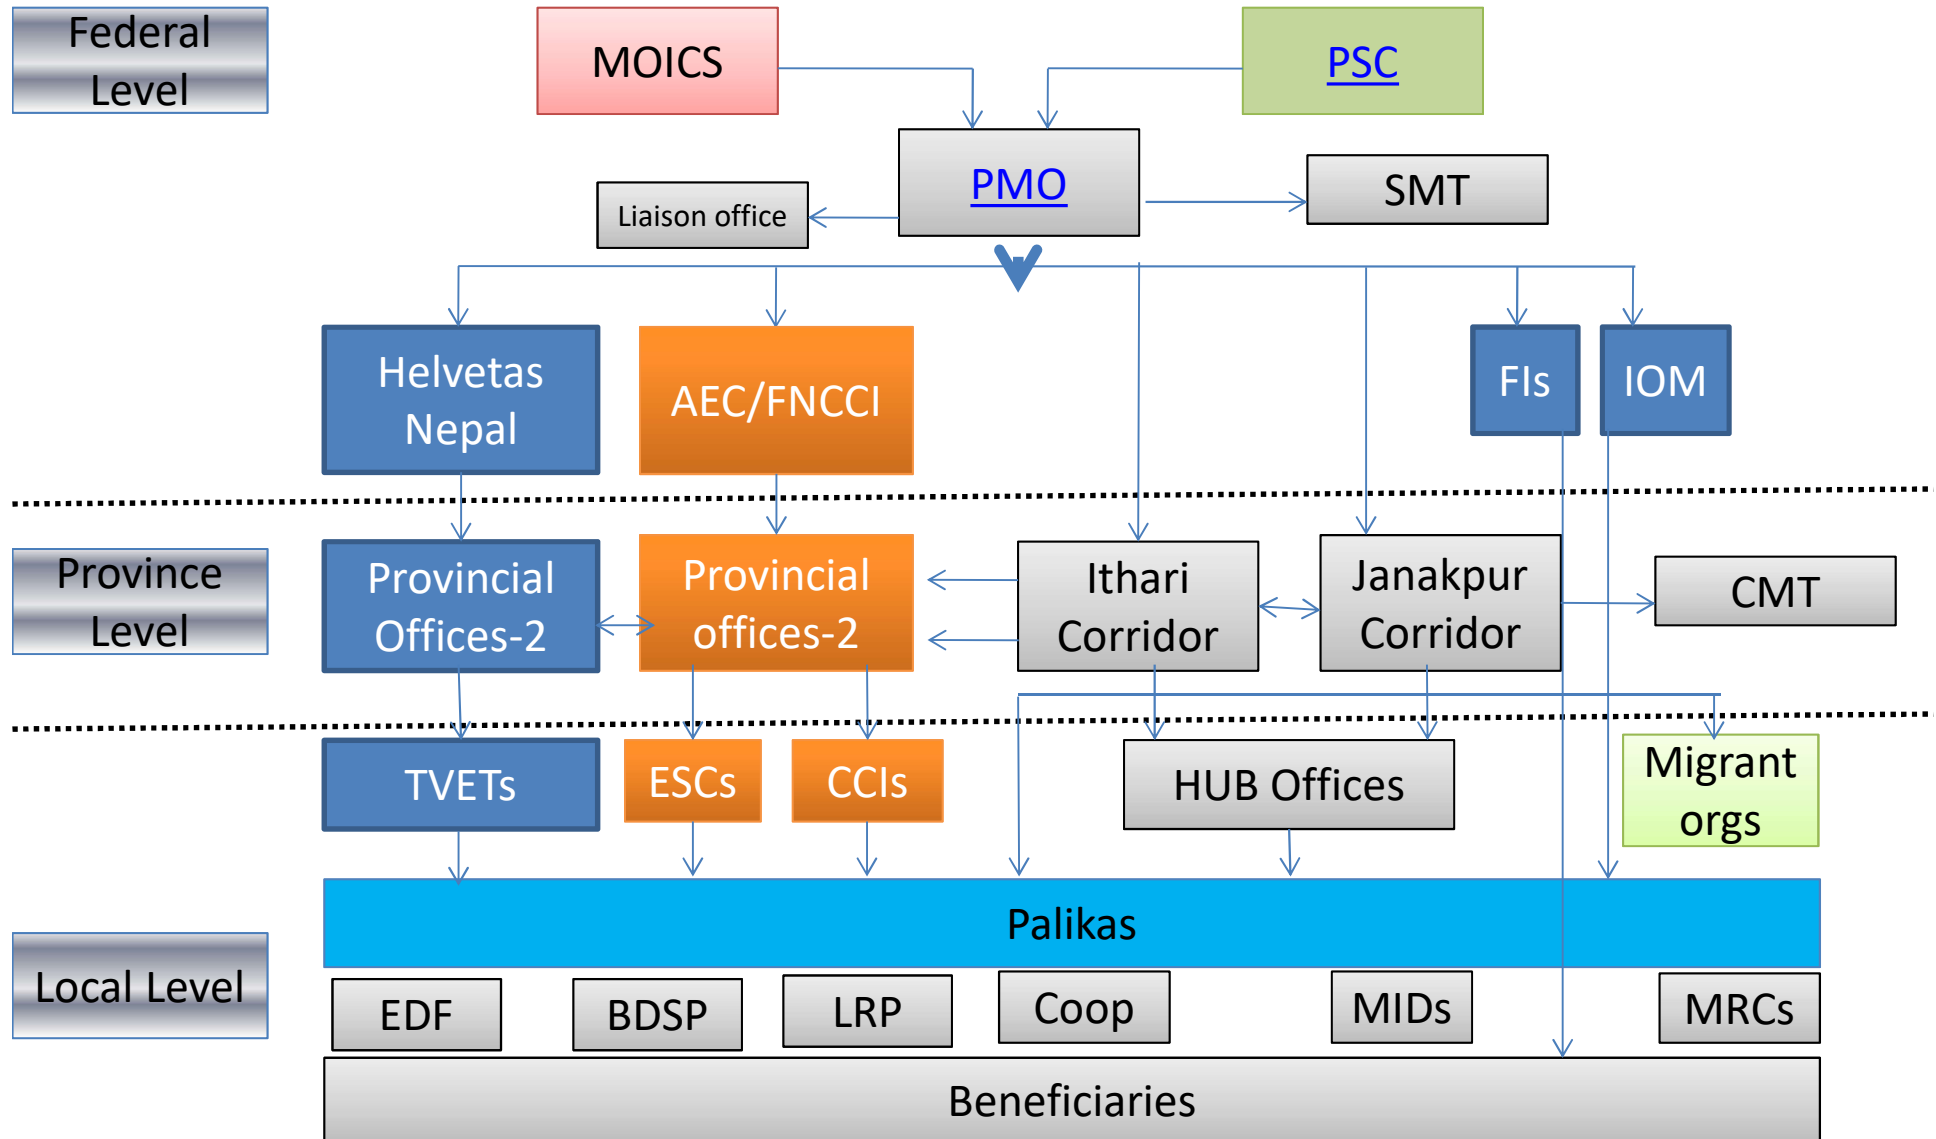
Federal Level

MOICS

PSC

PMO

SMT

Liaison office

Helvetas Nepal

AEC/FNCCI

FIs

IOM

Province Level

Provincial Offices-2

Provincial offices-2

Ithari Corridor

Janakpur Corridor

CMT

TVETs

ESCs

CCIs

HUB Offices

Migrant orgs

Local Level

Palikas

EDF

BDSP

LRP

Coop

MIDs

MRCs

Beneficiaries